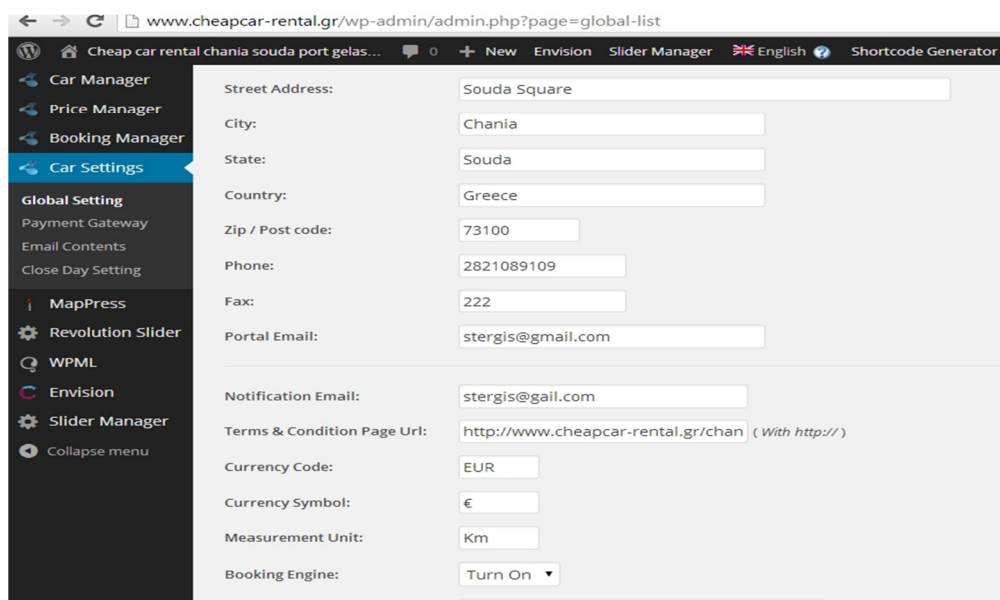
www.cheapcar-rental.gr/wp-admin/admin.php?page=global-list

Cheap car rental chania souda port gelas... 0 + New Envision Slider Manager English Shortcode Generator

Car Manager
Price Manager
Booking Manager
Car Settings
Global Setting
Payment Gateway
Email Contents
Close Day Setting
MapPress
Revolution Slider
WPML
Envision
Slider Manager
Collapse menu

| | |
|---|---|
| Street Address: | Souda Square |
| City: | Chania |
| State: | Souda |
| Country: | Greece |
| Zip / Post code: | 73100 |
| Phone: | 2821089109 |
| Fax: | 222 |
| Portal Email: | stergis@gmail.com |
| Notification Email: | stergis@gail.com |
| Terms & Condition Page Url: | http://www.cheapcar-rental.gr/chan ( With http:// ) |
| Currency Code: | EUR |
| Currency Symbol: | € |
| Measurement Unit: | Km |
| Booking Engine: | Turn On |